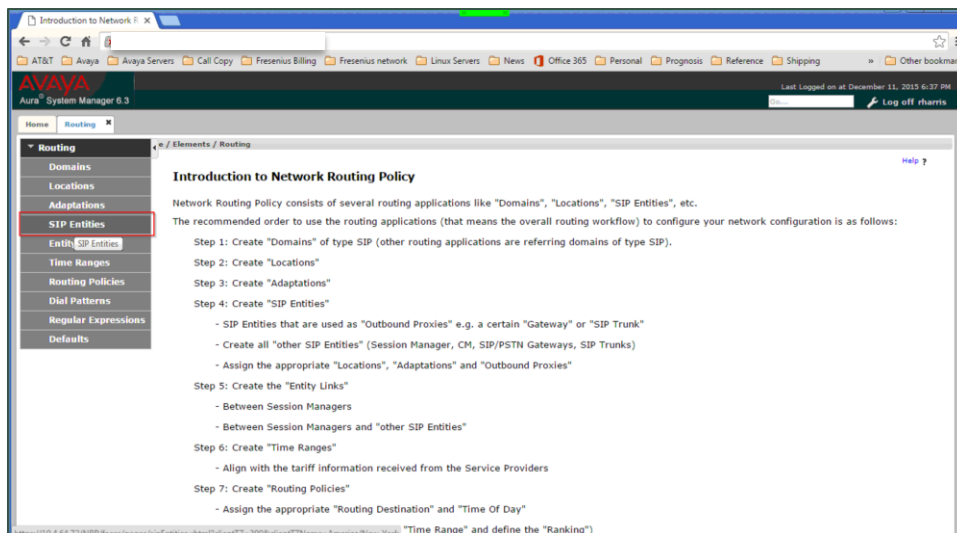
Introduction to Network R ×

AT&T Avaya Avaya Servers Call Copy Fresenius Billing Fresenius network Linux Servers News Office 365 Personal Prognosis Reference Shipping » Other bookmar

AVAYA
Aura® System Manager 6.3

Last Logged on at December 11, 2015 6:37 PM
Go... Log off rharris

Home Routing ×

e / Elements / Routing

Routing
Domains
Locations
Adaptations
SIP Entities
Entit SIP Entities
Time Ranges
Routing Policies
Dial Patterns
Regular Expressions
Defaults

Help ?

Introduction to Network Routing Policy

Network Routing Policy consists of several routing applications like "Domains", "Locations", "SIP Entities", etc.

The recommended order to use the routing applications (that means the overall routing workflow) to configure your network configuration is as follows:

Step 1: Create "Domains" of type SIP (other routing applications are referring domains of type SIP).

Step 2: Create "Locations"

Step 3: Create "Adaptations"

Step 4: Create "SIP Entities"

- SIP Entities that are used as "Outbound Proxies" e.g. a certain "Gateway" or "SIP Trunk"

- Create all "other SIP Entities" (Session Manager, CM, SIP/PSTN Gateways, SIP Trunks)

- Assign the appropriate "Locations", "Adaptations" and "Outbound Proxies"

Step 5: Create the "Entity Links"

- Between Session Managers

- Between Session Managers and "other SIP Entities"

Step 6: Create "Time Ranges"

- Align with the tariff information received from the Service Providers

Step 7: Create "Routing Policies"

- Assign the appropriate "Routing Destination" and "Time Of Day"

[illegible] "Time Range" and define the "Ranking")